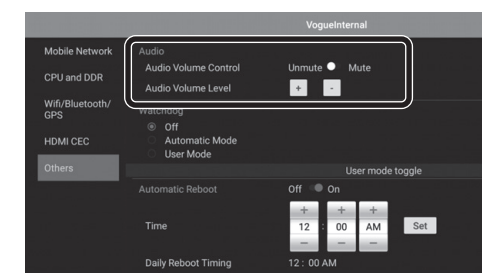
VogueInternal

Mobile Network
CPU and DDR
Wifi/Bluetooth/GPS
HDMI CEC
Others

Audio
Audio Volume Control Unmute Mute
Audio Volume Level + -

Watchdog
Off
Automatic Mode
User Mode

User mode toggle

Automatic Reboot Off On

Time
+ + +
12 : 00 AM Set
– – –

Daily Reboot Timing 12 : 00 AM